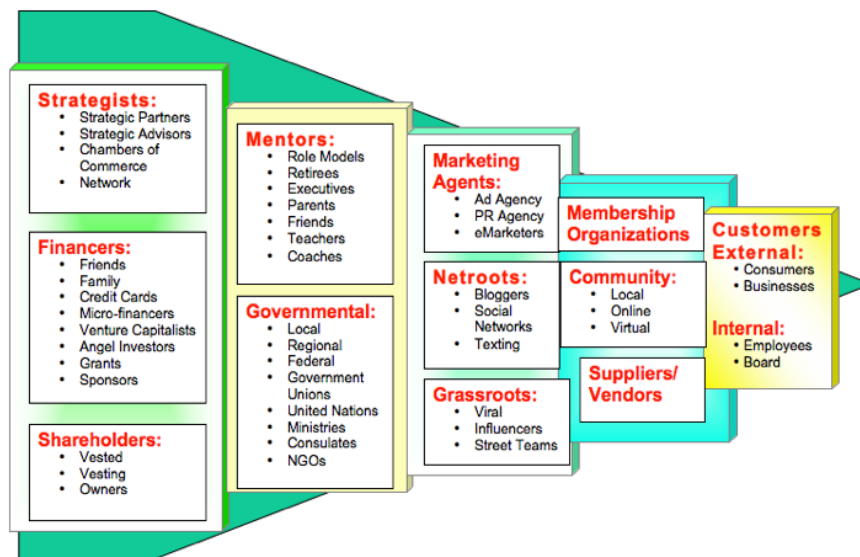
Strategists:
- Strategic Partners
- Strategic Advisors
- Chambers of Commerce
- Network

Financers:
- Friends
- Family
- Credit Cards
- Micro-financers
- Venture Capitalists
- Angel Investors
- Grants
- Sponsors

Shareholders:
- Vested
- Vesting
- Owners

Mentors:
- Role Models
- Retirees
- Executives
- Parents
- Friends
- Teachers
- Coaches

Governmental:
- Local
- Regional
- Federal
- Government Unions
- United Nations
- Ministries
- Consulates
- NGOs

Marketing Agents:
- Ad Agency
- PR Agency
- eMarketers

Netroots:
- Bloggers
- Social Networks
- Texting

Grassroots:
- Viral
- Influencers
- Street Teams

Membership Organizations

Community:
- Local
- Online
- Virtual

Suppliers/ Vendors

Customers External:
- Consumers
- Businesses

Internal:
- Employees
- Board